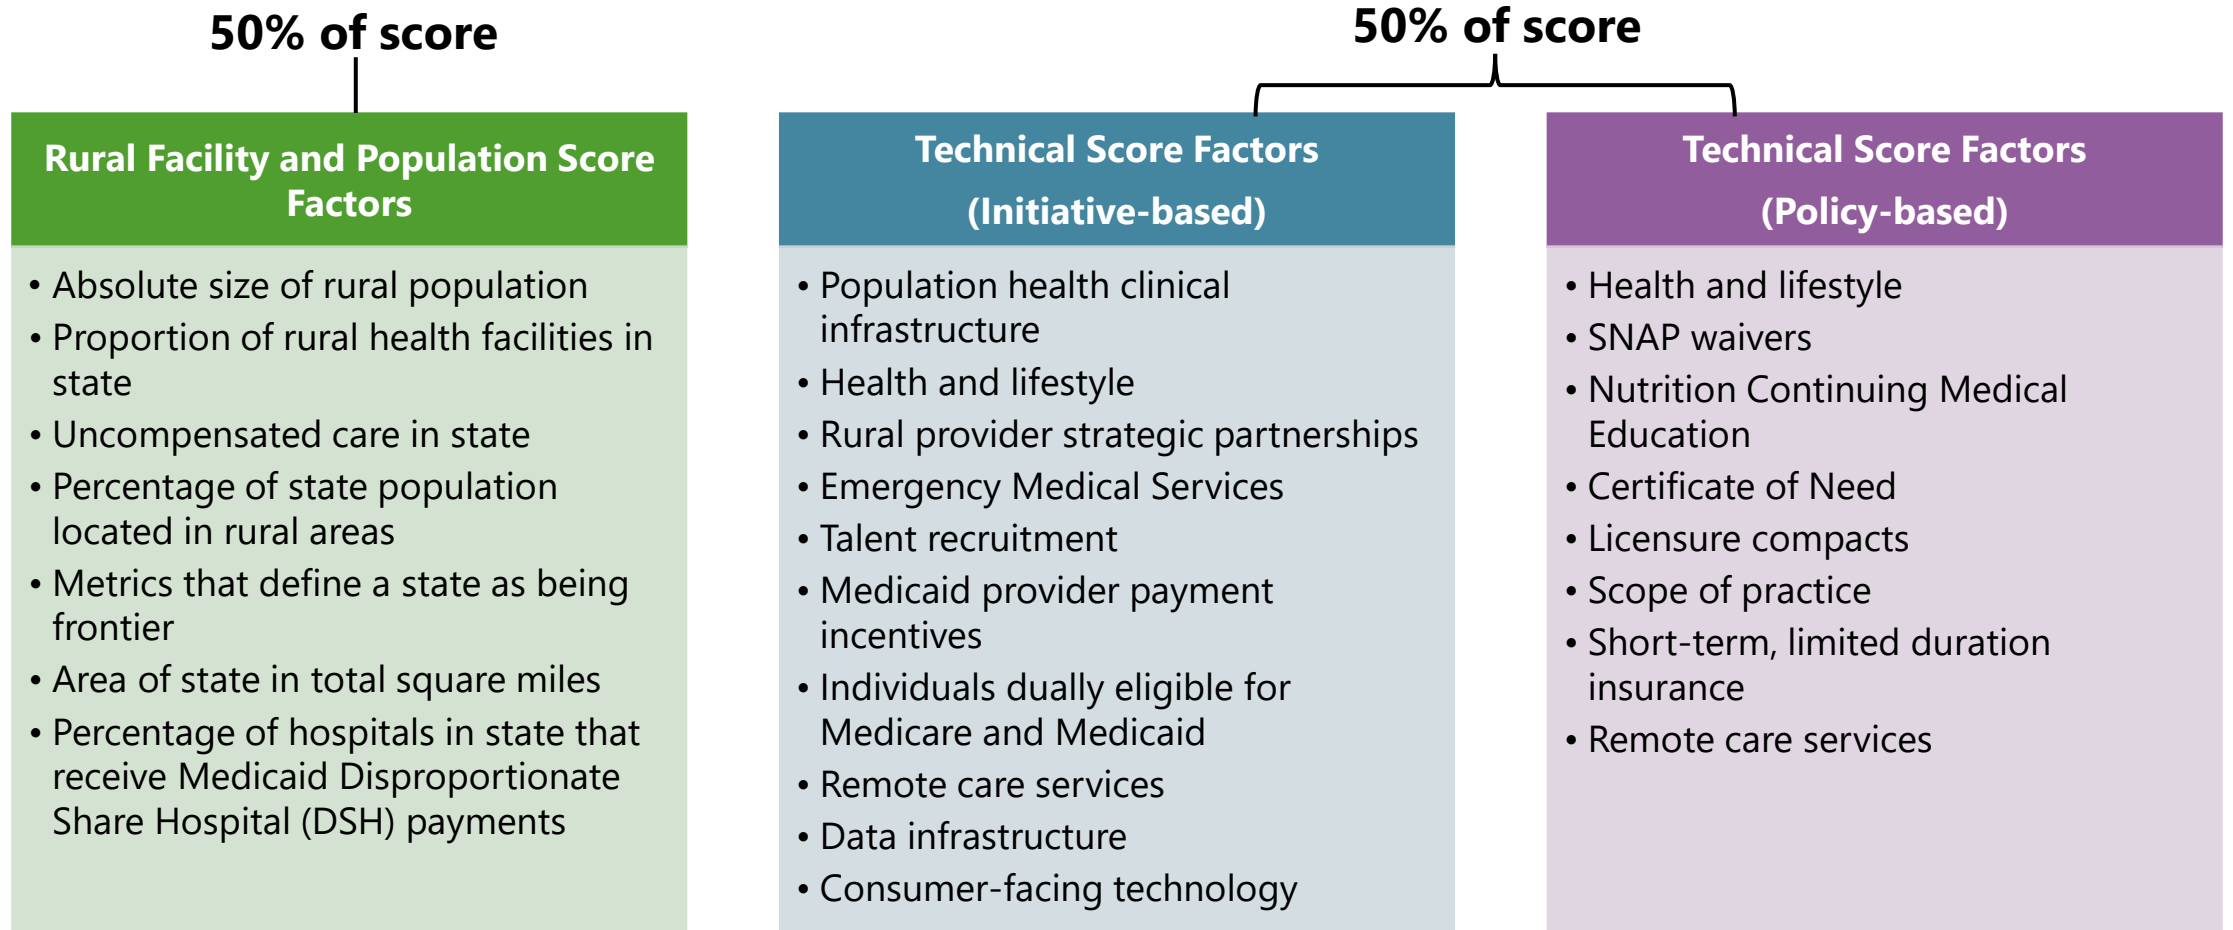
50% of score

Rural Facility and Population Score Factors

• Absolute size of rural population
• Proportion of rural health facilities in state
• Uncompensated care in state
• Percentage of state population located in rural areas
• Metrics that define a state as being frontier
• Area of state in total square miles
• Percentage of hospitals in state that receive Medicaid Disproportionate Share Hospital (DSH) payments

50% of score

Technical Score Factors (Initiative-based)

• Population health clinical infrastructure
• Health and lifestyle
• Rural provider strategic partnerships
• Emergency Medical Services
• Talent recruitment
• Medicaid provider payment incentives
• Individuals dually eligible for Medicare and Medicaid
• Remote care services
• Data infrastructure
• Consumer-facing technology

Technical Score Factors (Policy-based)

• Health and lifestyle
• SNAP waivers
• Nutrition Continuing Medical Education
• Certificate of Need
• Licensure compacts
• Scope of practice
• Short-term, limited duration insurance
• Remote care services